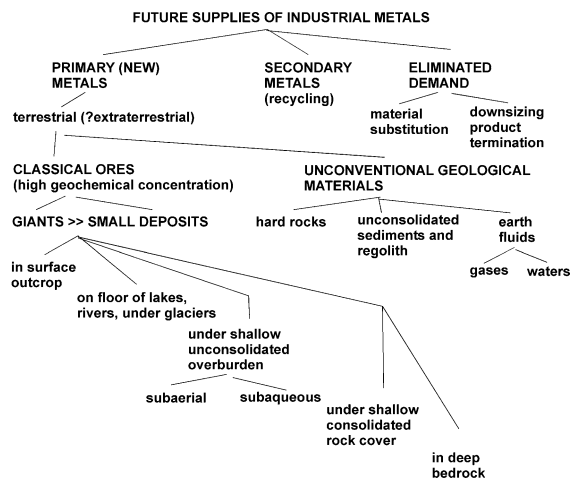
FUTURE SUPPLIES OF INDUSTRIAL METALS

PRIMARY (NEW) METALS

SECONDARY METALS (recycling)

ELIMINATED DEMAND

terrestrial (?extraterrestrial)

material substitution

downsizing product termination

CLASSICAL ORES (high geochemical concentration)

UNCONVENTIONAL GEOLOGICAL MATERIALS

GIANTS >> SMALL DEPOSITS

hard rocks

unconsolidated sediments and regolith

earth fluids

gases

waters

in surface outcrop

on floor of lakes, rivers, under glaciers

under shallow unconsolidated overburden

subaerial

subaqueous

under shallow consolidated rock cover

in deep bedrock